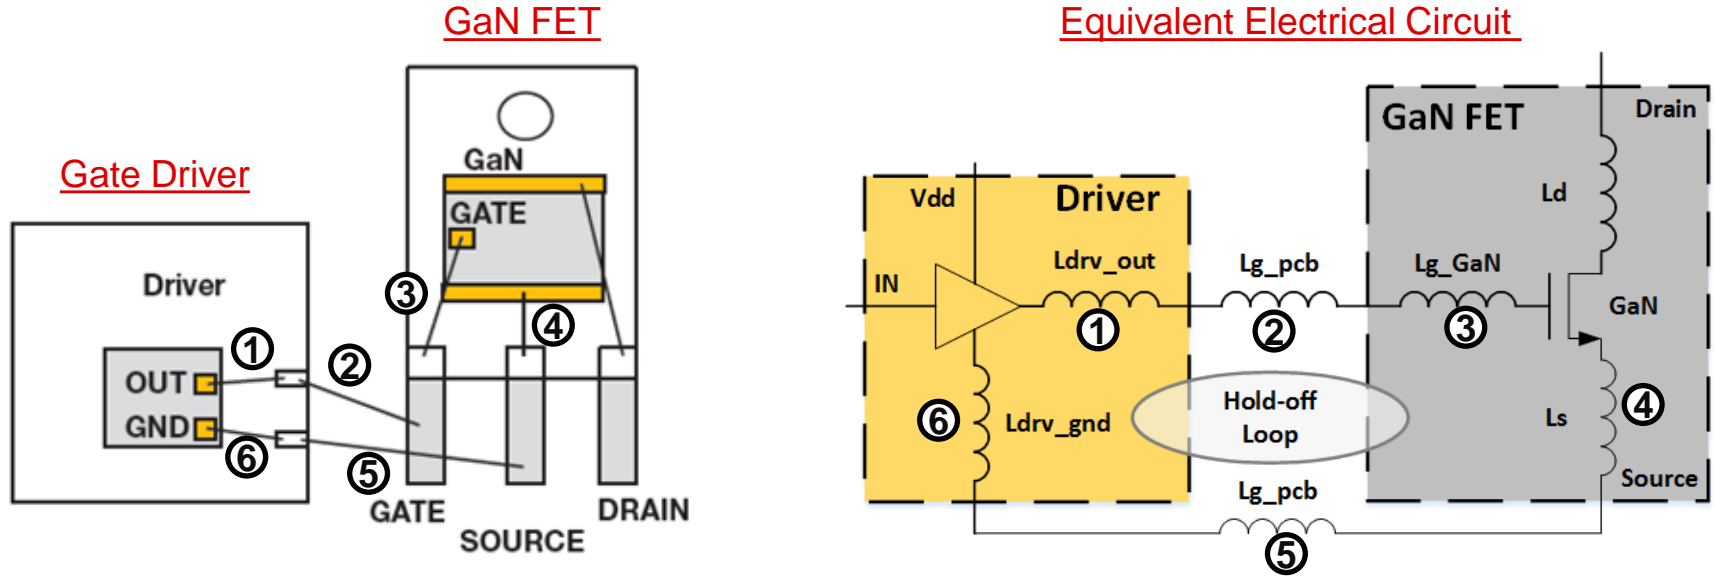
GaN FET

Gate Driver

GaN

GATE

Driver

OUT

GND

GATE

SOURCE

DRAIN

①
②
③
④
⑤
⑥

Equivalent Electrical Circuit

GaN FET

Drain

Vdd

Driver

Ld

IN

Ldrv_out

Lg_pcb

Lg_GaN

GaN

①
②
③

Hold-off Loop

⑥

Ldrv_gnd

Ls

④

Source

Lg_pcb

⑤